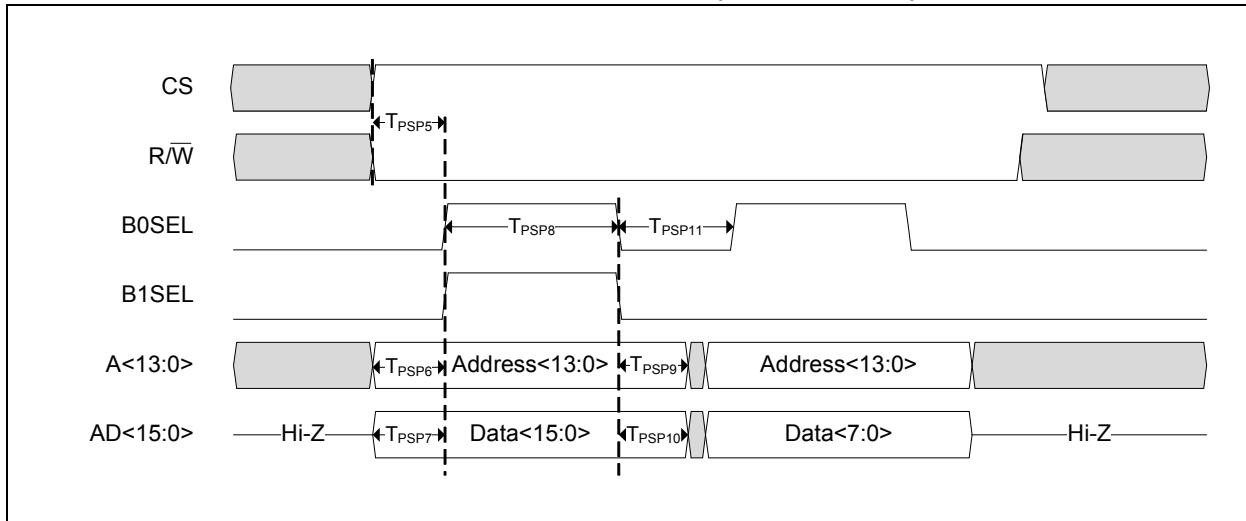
CS

$T_{PSP5}$

R/$\overline{W}$

B0SEL

$T_{PSP8}$

$T_{PSP11}$

B1SEL

A<13:0>

$T_{PSP6}$

Address<13:0>

$T_{PSP9}$

Address<13:0>

AD<15:0>

Hi-Z

$T_{PSP7}$

Data<15:0>

$T_{PSP10}$

Data<7:0>

Hi-Z